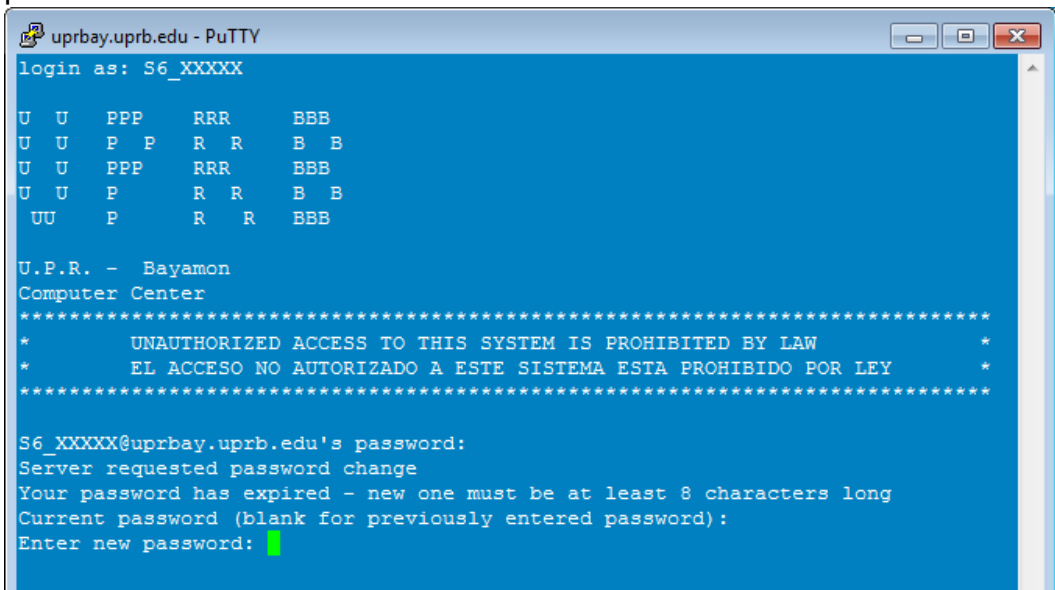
uprbay.uprb.edu - PuTTY

login as: S6_XXXXX

U U PPP RRR BBB
U U P P R R B B
U U PPP RRR BBB
U U P R R B B
UU P R R BBB

U.P.R. - Bayamon
Computer Center
*****************************************************************************
* UNAUTHORIZED ACCESS TO THIS SYSTEM IS PROHIBITED BY LAW *
* EL ACCESO NO AUTORIZADO A ESTE SISTEMA ESTA PROHIBIDO POR LEY *
*****************************************************************************

S6_XXXXX@uprbay.uprb.edu's password:
Server requested password change
Your password has expired - new one must be at least 8 characters long
Current password (blank for previously entered password):
Enter new password: